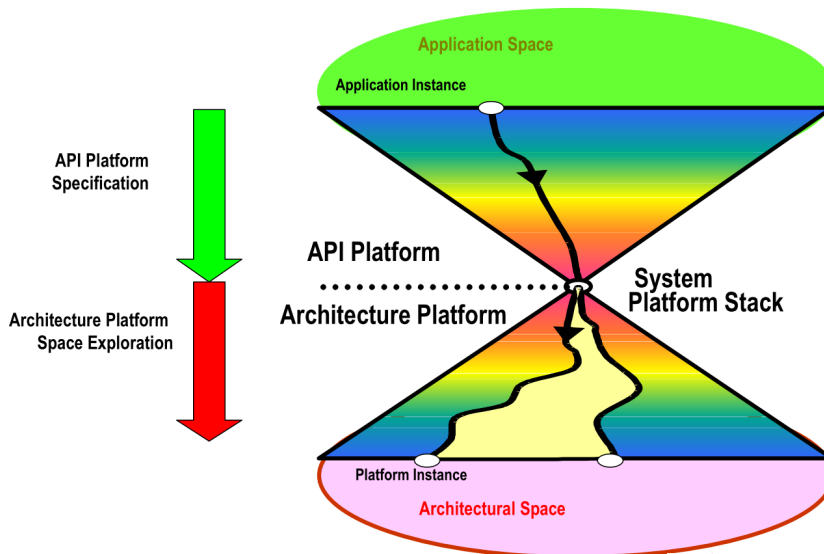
Application Space

Application Instance

API Platform Specification

API Platform

System Platform Stack

Architecture Platform

Architecture Platform Space Exploration

Platform Instance

Architectural Space